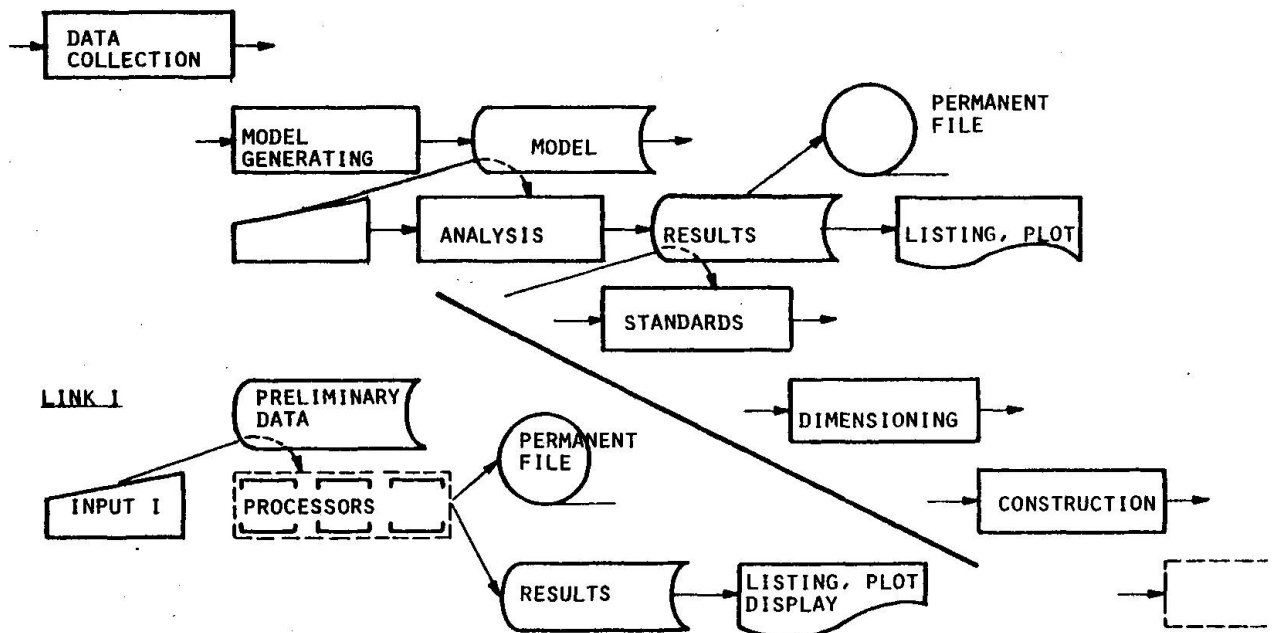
DATA COLLECTION

MODEL GENERATING

MODEL

PERMANENT FILE

ANALYSIS

RESULTS

LISTING, PLOT

STANDARDS

LINK I

PRELIMINARY DATA

DIMENSIONING

PERMANENT FILE

INPUT I

PROCESSORS

CONSTRUCTION

RESULTS

LISTING, PLOT DISPLAY